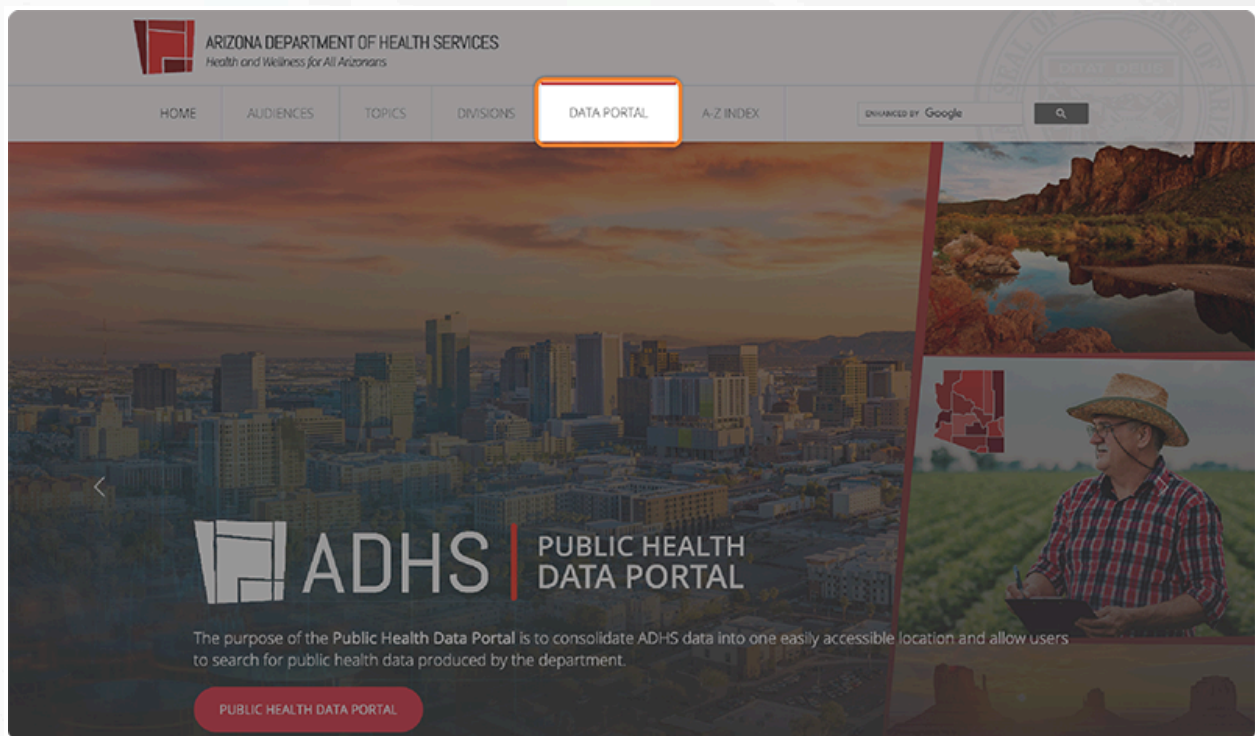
ARIZONA DEPARTMENT OF HEALTH SERVICES
Health and Wellness for All Arizonans

HOME AUDIENCES TOPICS DIVISIONS DATA PORTAL A-Z INDEX

ENHANCED BY Google

ADHS | PUBLIC HEALTH DATA PORTAL

The purpose of the Public Health Data Portal is to consolidate ADHS data into one easily accessible location and allow users to search for public health data produced by the department.

PUBLIC HEALTH DATA PORTAL